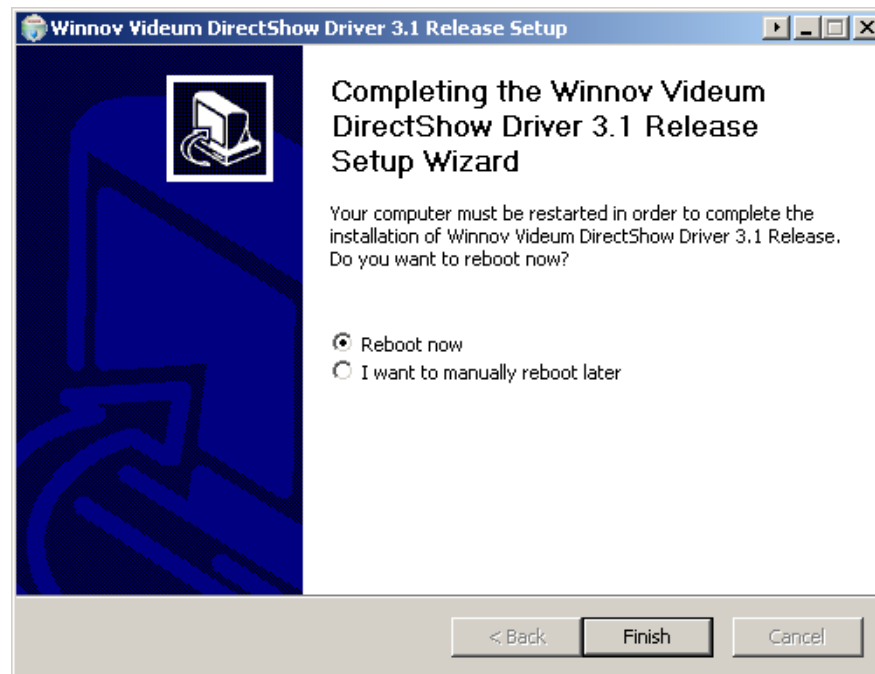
Winnov Videum DirectShow Driver 3.1 Release Setup

Completing the Winnov Videum DirectShow Driver 3.1 Release Setup Wizard

Your computer must be restarted in order to complete the installation of Winnov Videum DirectShow Driver 3.1 Release. Do you want to reboot now?

Reboot now
I want to manually reboot later

< Back
Finish
Cancel